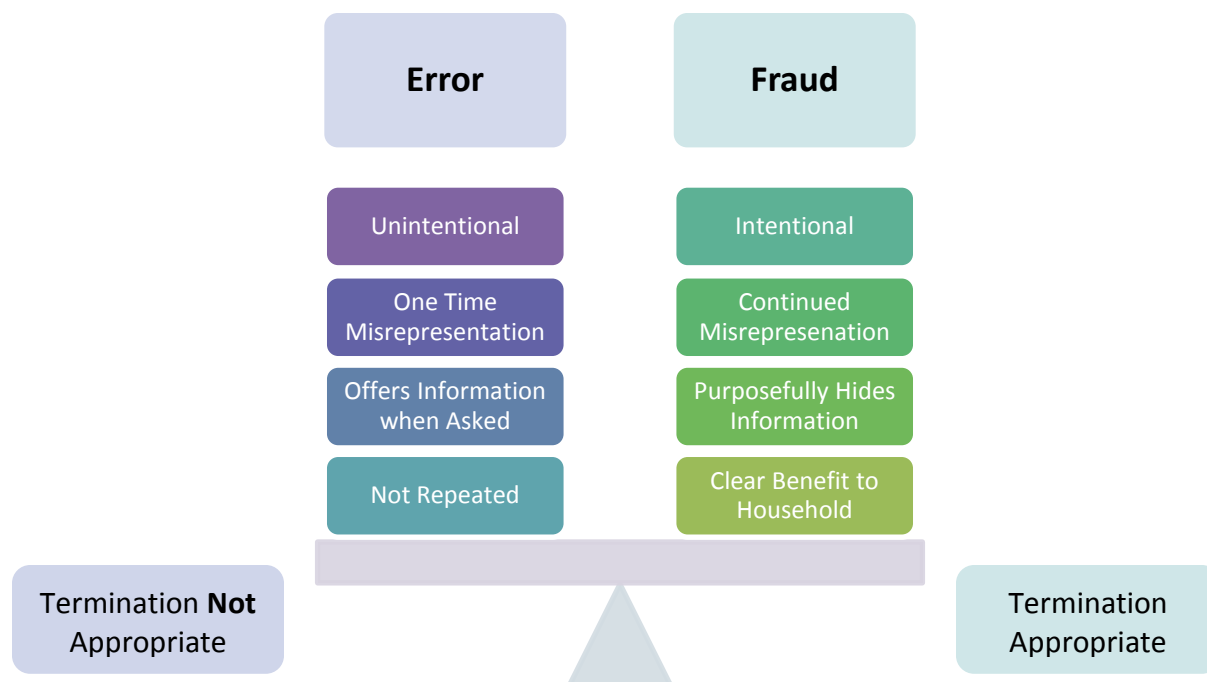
Error

Unintentional

One Time Misrepresentation

Offers Information when Asked

Not Repeated

Fraud

Intentional

Continued Misrepresenation

Purposefully Hides Information

Clear Benefit to Household

Termination **Not** Appropriate

Termination Appropriate